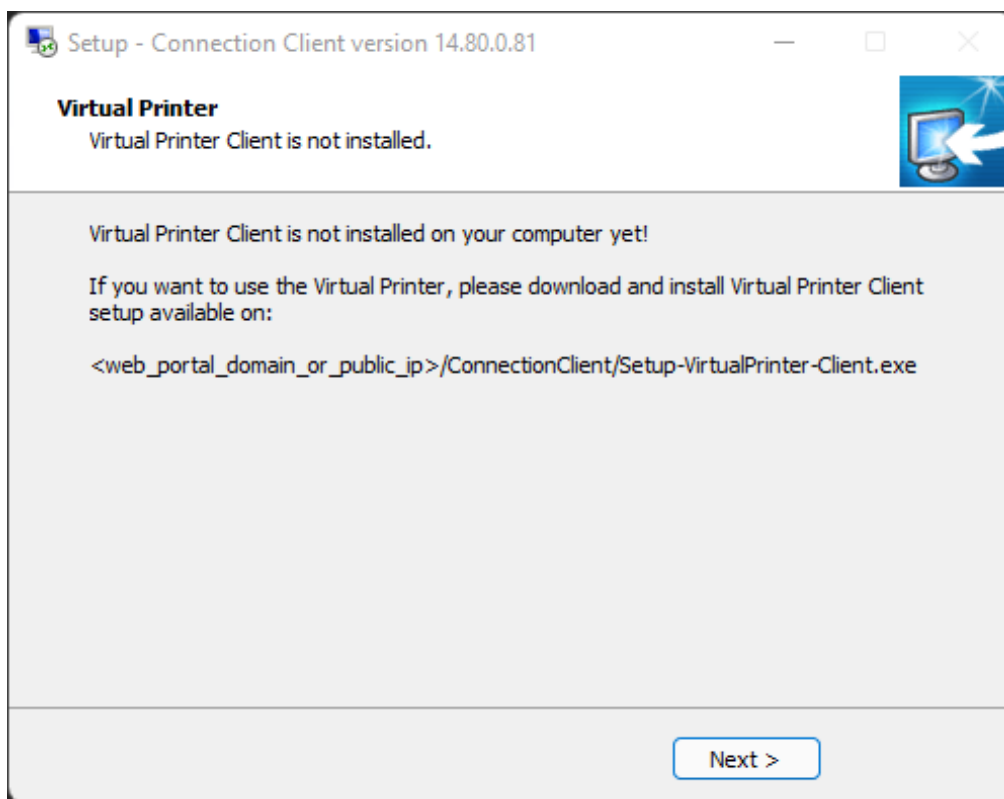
Setup - Connection Client version 14.80.0.81

Virtual Printer
Virtual Printer Client is not installed.

Virtual Printer Client is not installed on your computer yet!

If you want to use the Virtual Printer, please download and install Virtual Printer Client setup available on:

<web_portal_domain_or_public_ip>/ConnectionClient/Setup-VirtualPrinter-Client.exe

Next >